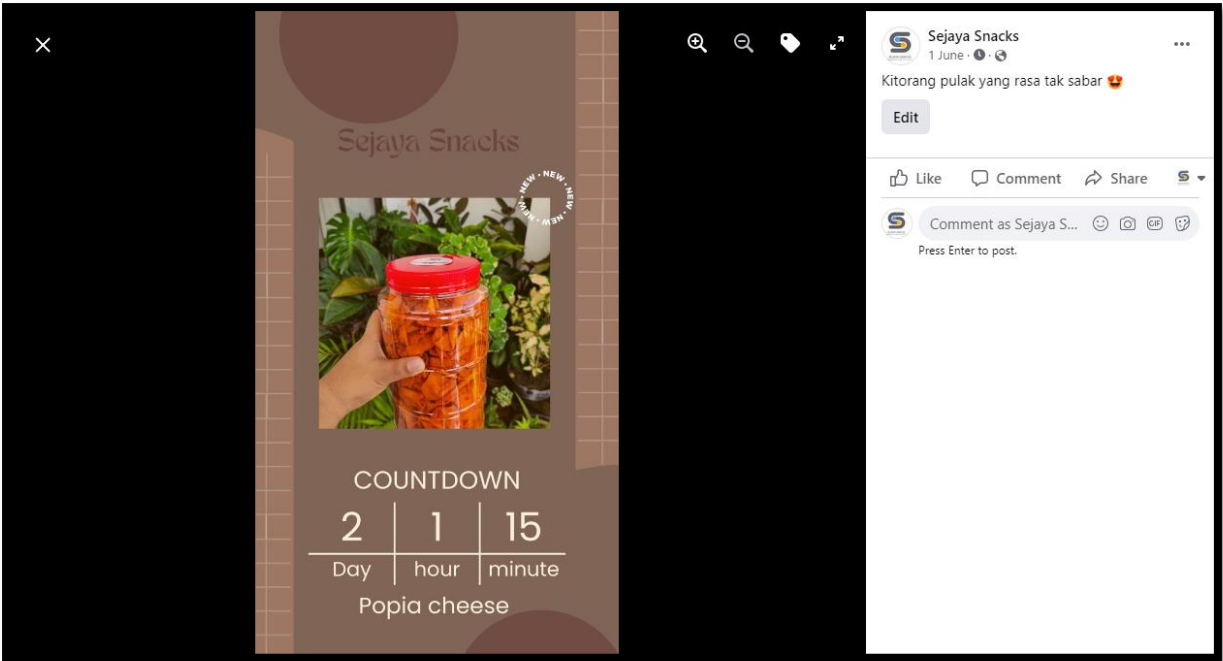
Sejaya Snacks

NEW · NEW · NEW · NEW ·

COUNTDOWN

| 2 | 1 | 15 |
|---|---|---|
| Day | hour | minute |

Popia cheese

Sejaya Snacks
1 June ·

Kitorang pulak yang rasa tak sabar 😍

Edit

Like Comment Share

Comment as Sejaya S...

Press Enter to post.